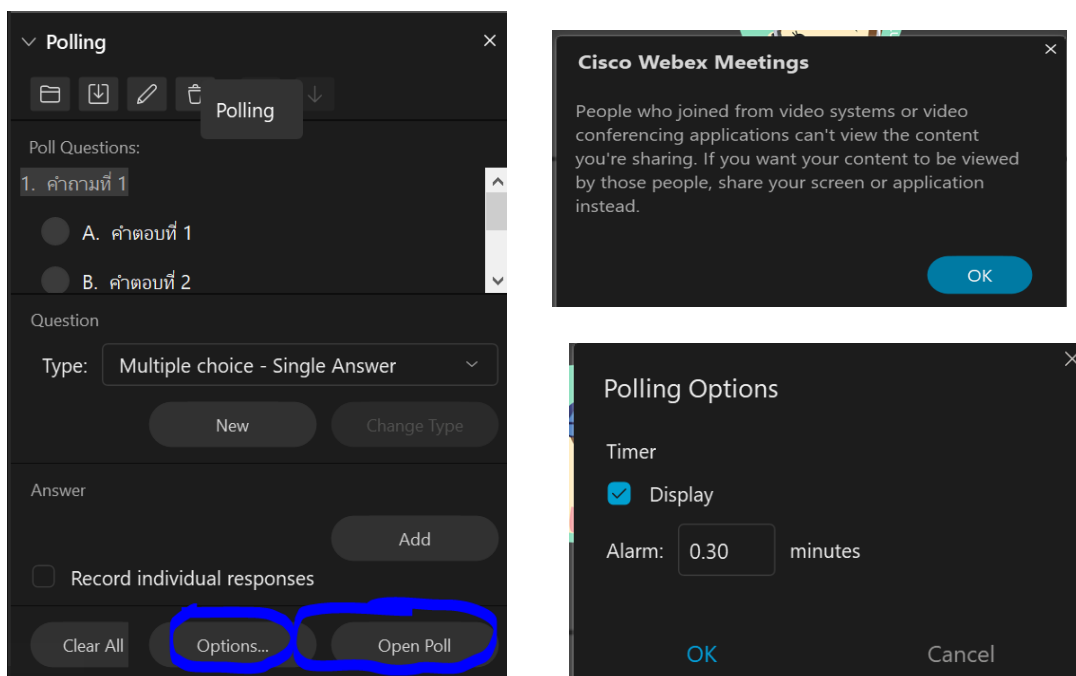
Polling
×
Polling
Poll Questions:
1. คำถามที่ 1
A. คำตอบที่ 1
B. คำตอบที่ 2
Question
Type: Multiple choice - Single Answer
New
Change Type
Answer
Add
Record individual responses
Clear All
Options...
Open Poll

Cisco Webex Meetings
×
People who joined from video systems or video conferencing applications can't view the content you're sharing. If you want your content to be viewed by those people, share your screen or application instead.
OK

Polling Options
Timer
Display
Alarm: 0.30 minutes
OK
Cancel